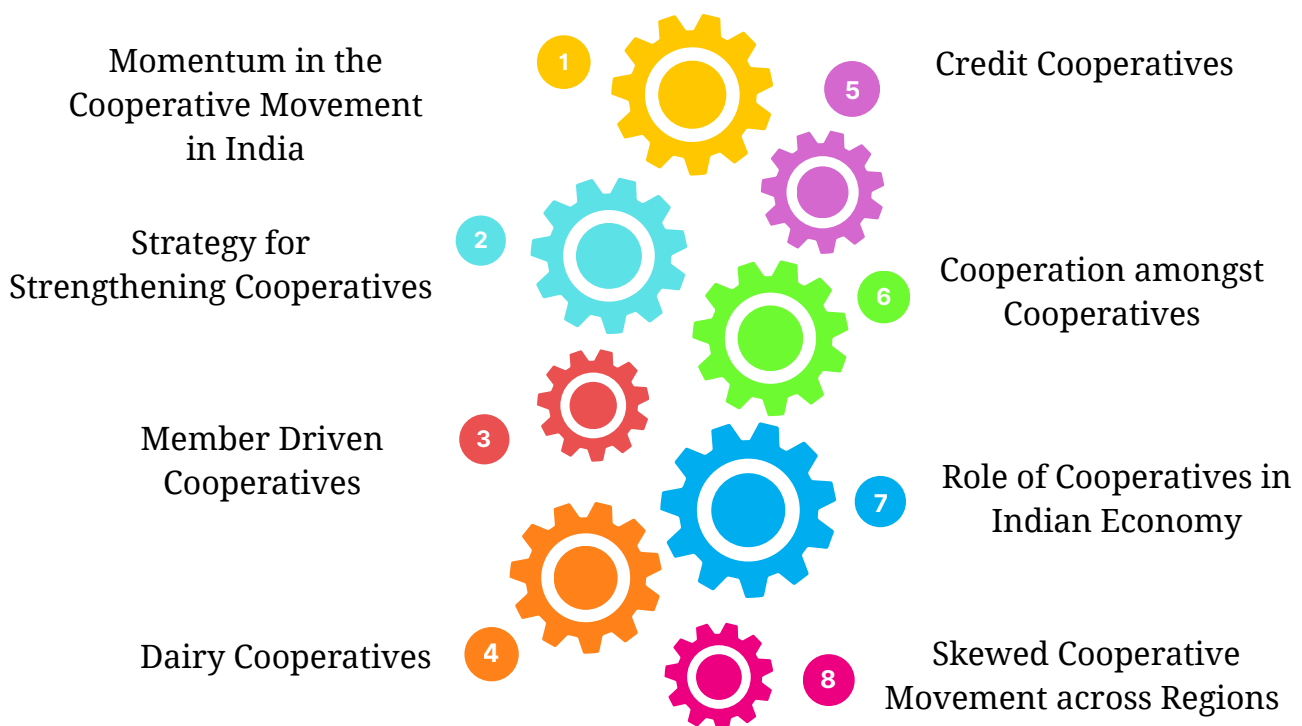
1
Momentum in the Cooperative Movement in India

2
Strategy for Strengthening Cooperatives

3
Member Driven Cooperatives

4
Dairy Cooperatives

5
Credit Cooperatives

6
Cooperation amongst Cooperatives

7
Role of Cooperatives in Indian Economy

8
Skewed Cooperative Movement across Regions